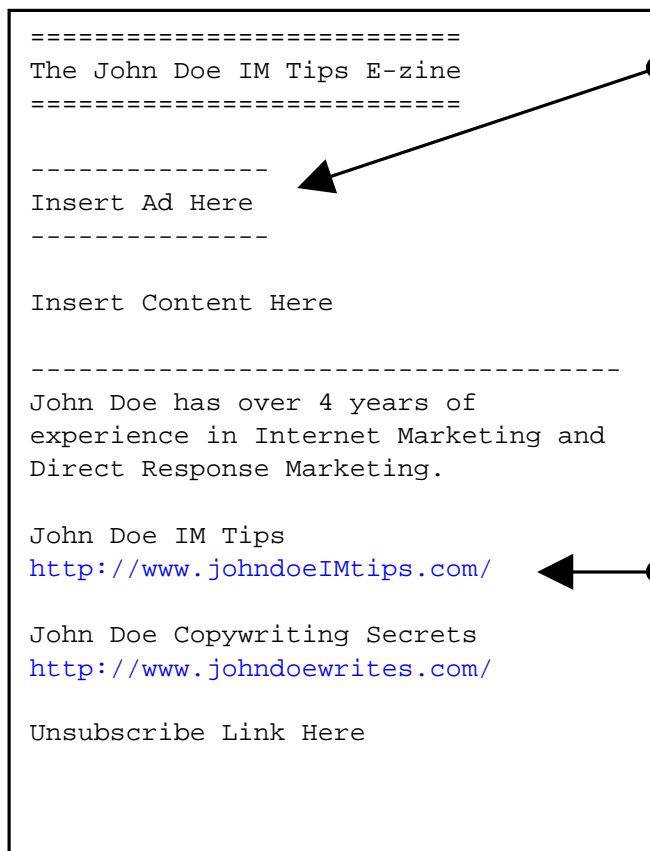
===========================
The John Doe IM Tips E-zine
===========================

---------------
Insert Ad Here
---------------

Insert Content Here

-------------------------------------
John Doe has over 4 years of experience in Internet Marketing and Direct Response Marketing.

John Doe IM Tips
http://www.johndoeIMtips.com/

John Doe Copywriting Secrets
http://www.johndoewrites.com/

Unsubscribe Link Here